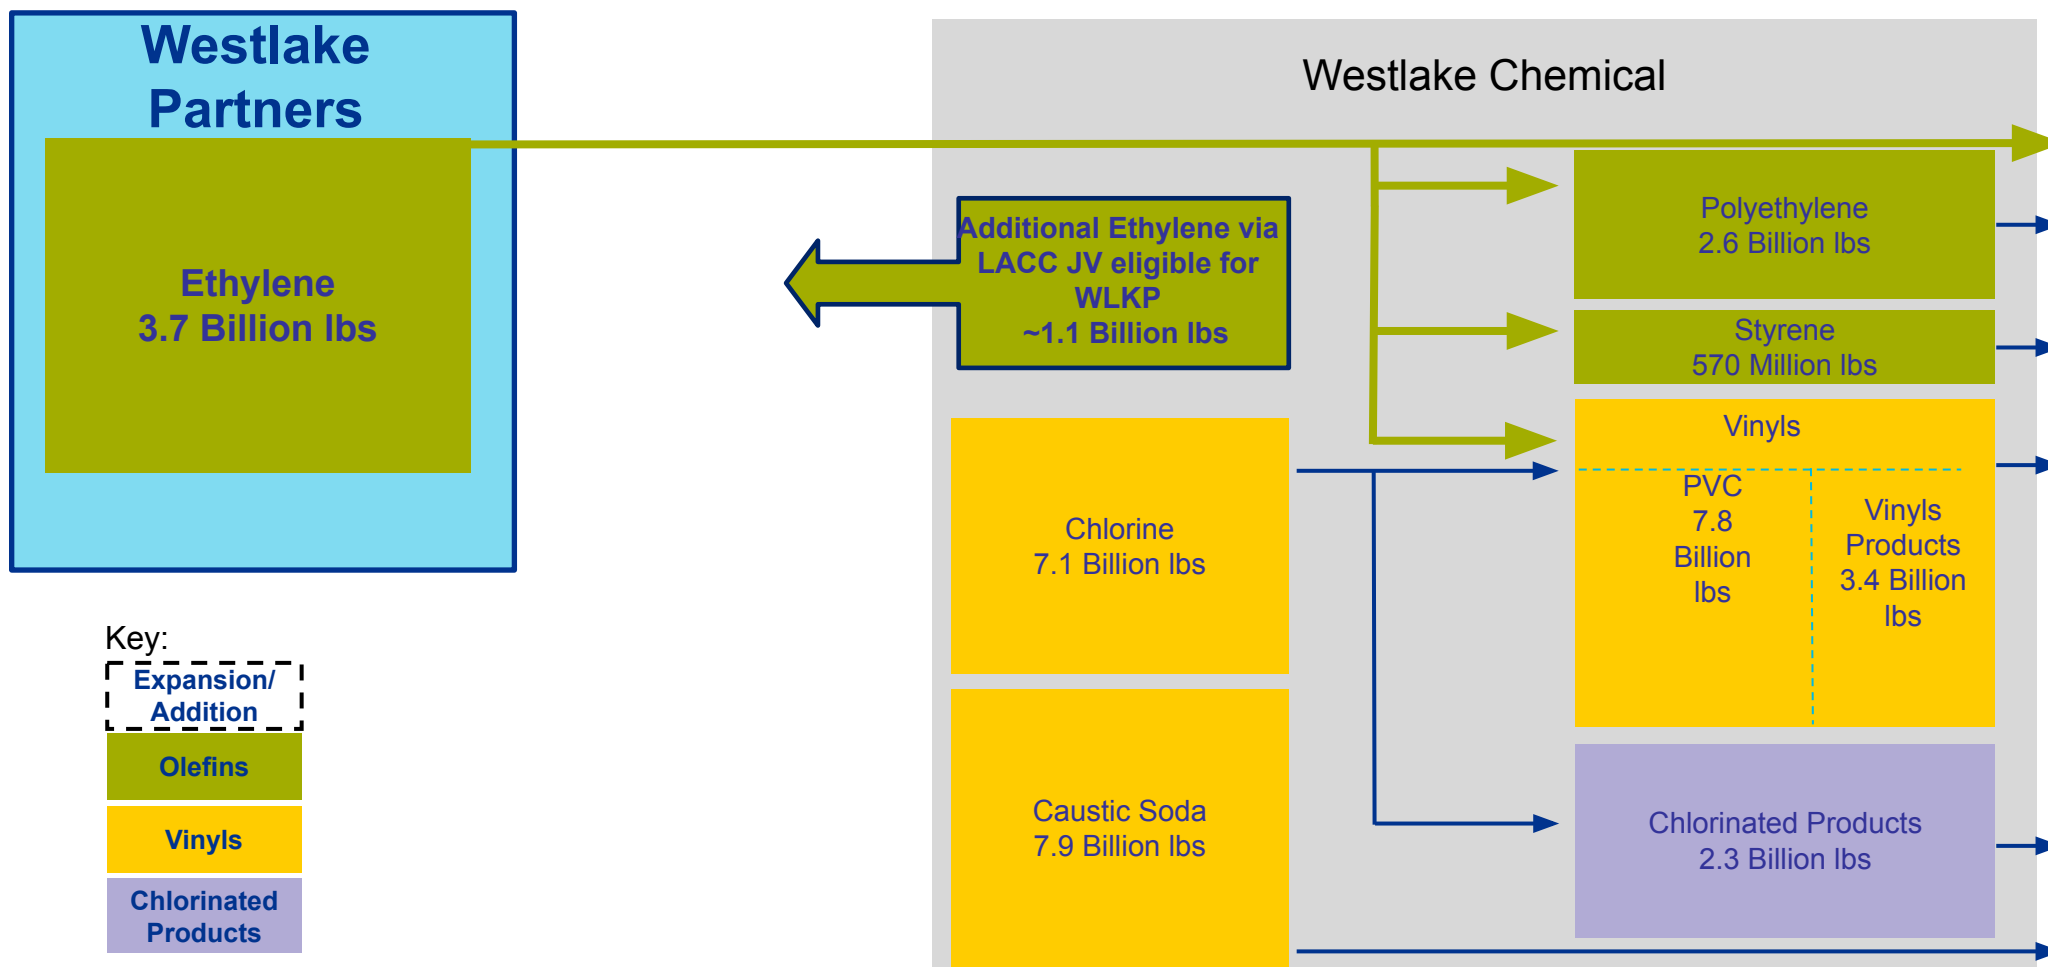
Westlake Partners

Ethylene
3.7 Billion lbs

Westlake Chemical

Additional Ethylene via LACC JV eligible for WLKP
~1.1 Billion lbs

Polyethylene
2.6 Billion lbs

Styrene
570 Million lbs

Vinyls

PVC
7.8
Billion
lbs

Vinyls Products
3.4 Billion lbs

Chlorine
7.1 Billion lbs

Caustic Soda
7.9 Billion lbs

Chlorinated Products
2.3 Billion lbs

Key:
Expansion/ Addition
Olefins
Vinyls
Chlorinated Products